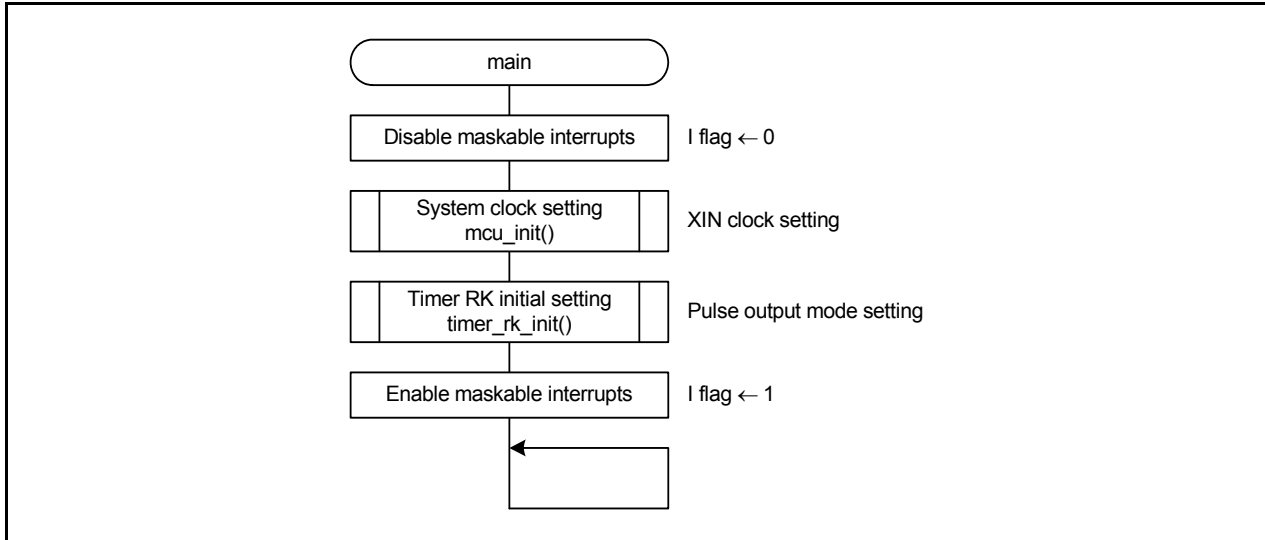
main

Disable maskable interrupts

I flag $\leftarrow$ 0

System clock setting
mcu_init()

XIN clock setting

Timer RK initial setting
timer_rk_init()

Pulse output mode setting

Enable maskable interrupts

I flag $\leftarrow$ 1